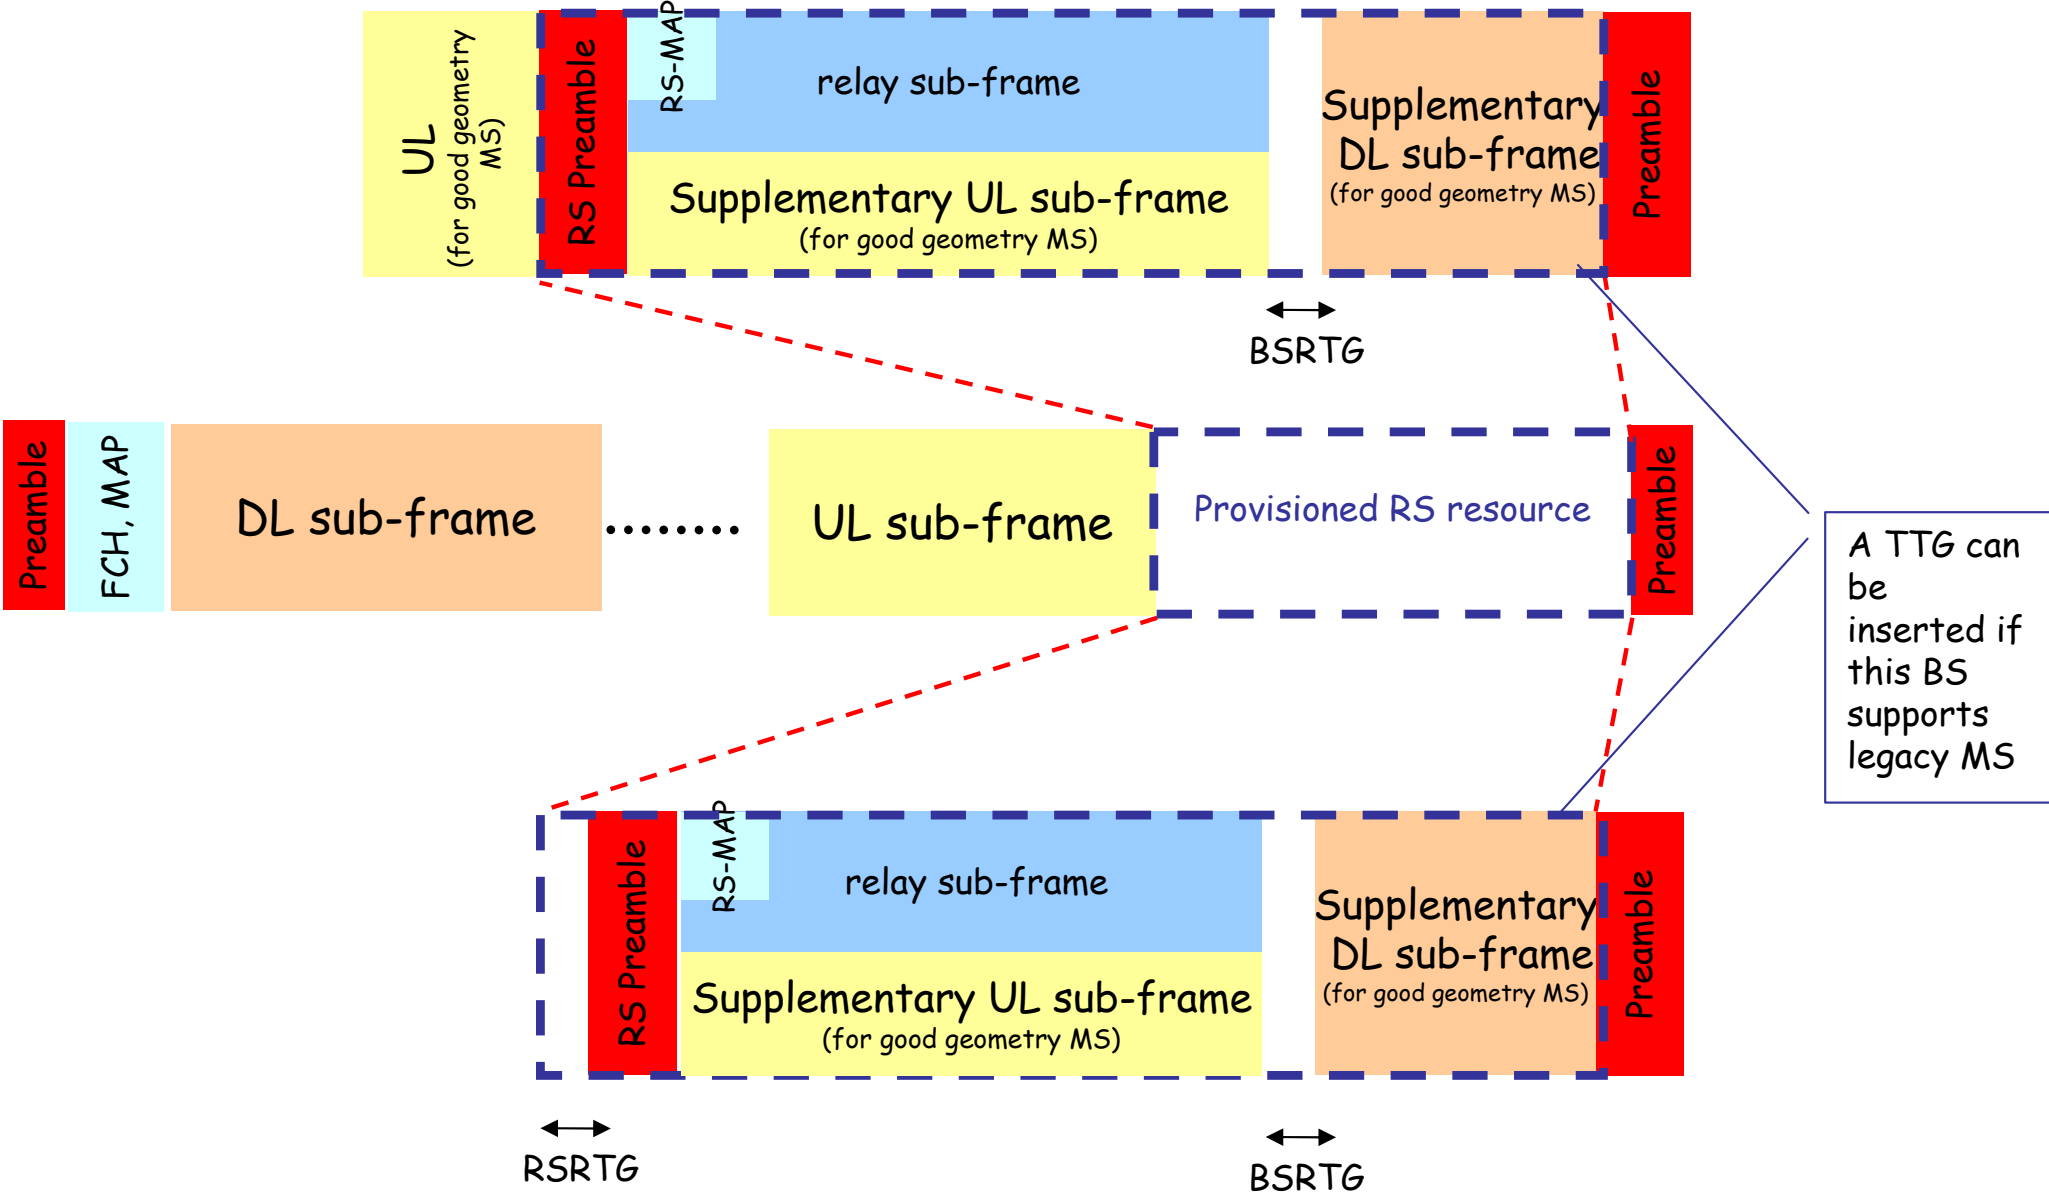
UL
(for good geometry MS)

RS Preamble

RS-MAP

relay sub-frame

Supplementary UL sub-frame
(for good geometry MS)

Supplementary DL sub-frame
(for good geometry MS)

Preamble

BSRTG

Preamble

FCH, MAP

DL sub-frame

........

UL sub-frame

Provisioned RS resource

Preamble

A TTG can be inserted if this BS supports legacy MS

RS Preamble

RS-MAP

relay sub-frame

Supplementary UL sub-frame
(for good geometry MS)

Supplementary DL sub-frame
(for good geometry MS)

Preamble

RSRTG

BSRTG